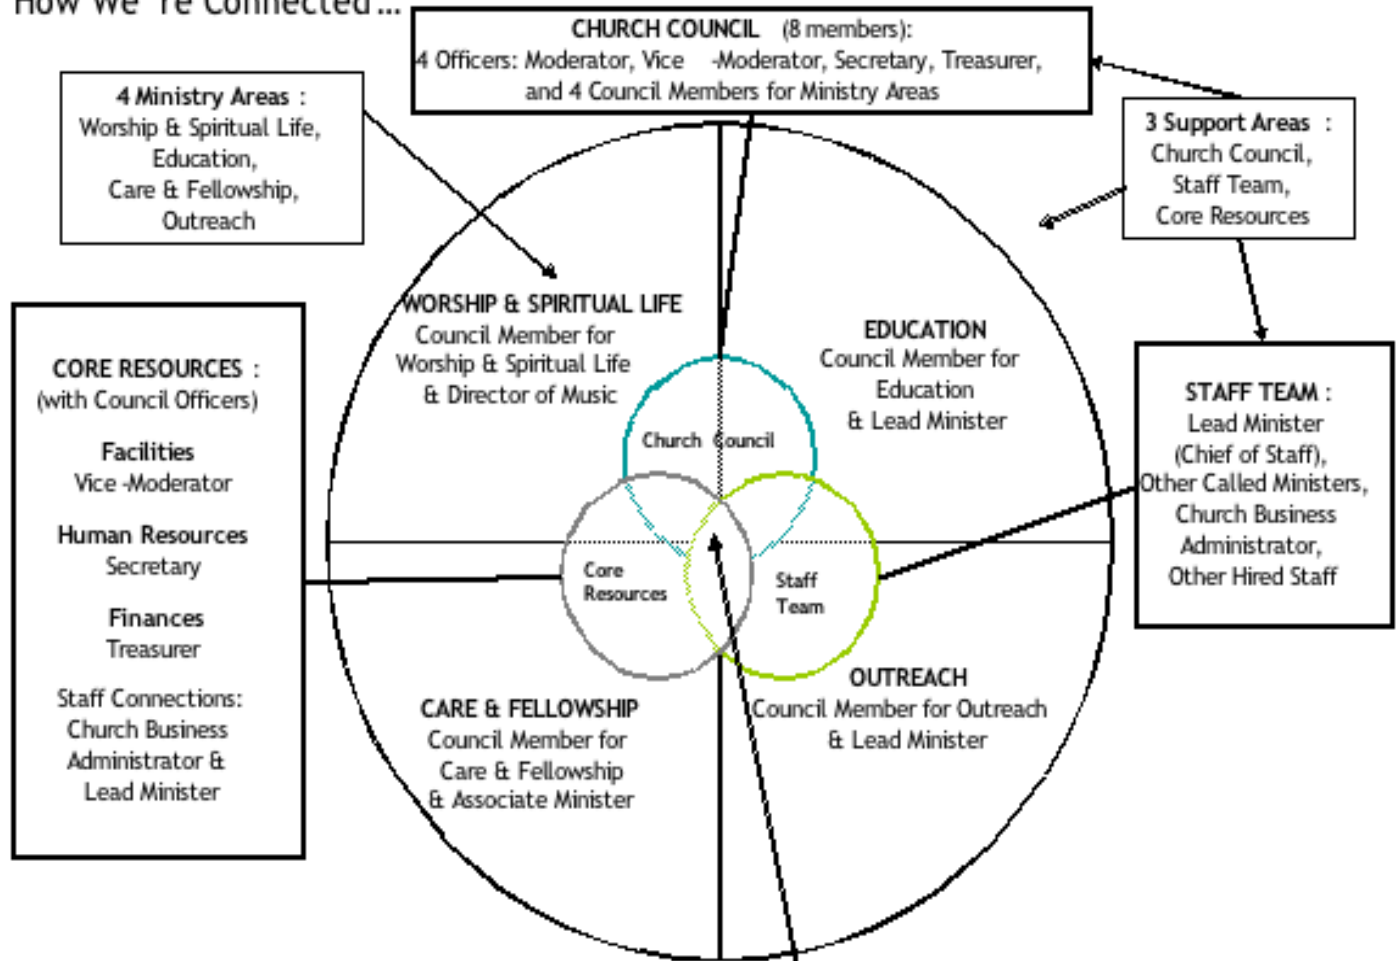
How We're Connected...

CHURCH COUNCIL (8 members):
4 Officers: Moderator, Vice -Moderator, Secretary, Treasurer, and 4 Council Members for Ministry Areas

4 Ministry Areas :
Worship & Spiritual Life,
Education,
Care & Fellowship,
Outreach

3 Support Areas :
Church Council,
Staff Team,
Core Resources

CORE RESOURCES :
(with Council Officers)

Facilities
Vice -Moderator

Human Resources
Secretary

Finances
Treasurer

Staff Connections:
Church Business Administrator & Lead Minister

WORSHIP & SPIRITUAL LIFE
Council Member for Worship & Spiritual Life & Director of Music

EDUCATION
Council Member for Education & Lead Minister

Church Council

Core Resources

Staff Team

STAFF TEAM :
Lead Minister (Chief of Staff),
Other Called Ministers,
Church Business Administrator,
Other Hired Staff

CARE & FELLOWSHIP
Council Member for Care & Fellowship & Associate Minister

OUTREACH
Council Member for Outreach & Lead Minister